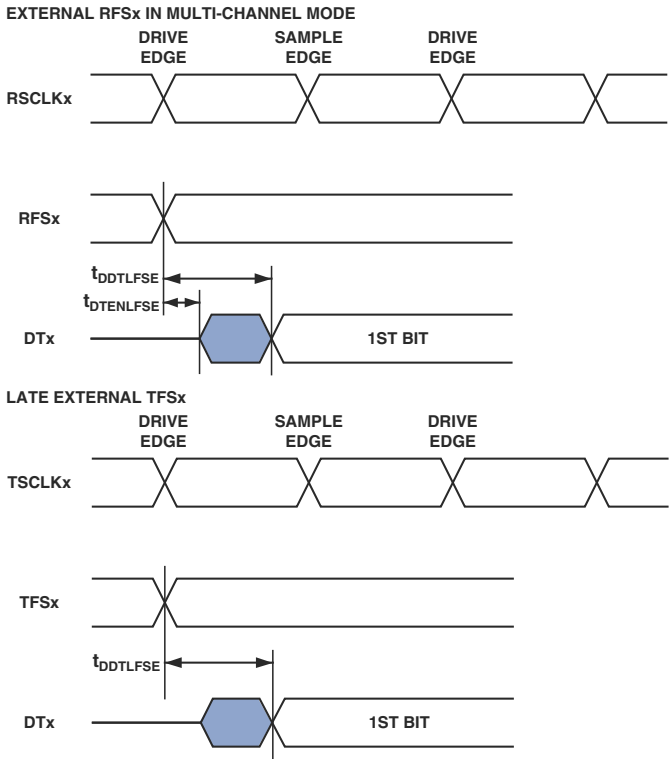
EXTERNAL RFSx IN MULTI-CHANNEL MODE

DRIVE EDGE

SAMPLE EDGE

DRIVE EDGE

RSCLKx

RFSx

$t_{DDTLFSE}$

$t_{DTENLFSE}$

DTx

1ST BIT

LATE EXTERNAL TFSx

DRIVE EDGE

SAMPLE EDGE

DRIVE EDGE

TSCLKx

TFSx

$t_{DDTLFSE}$

DTx

1ST BIT